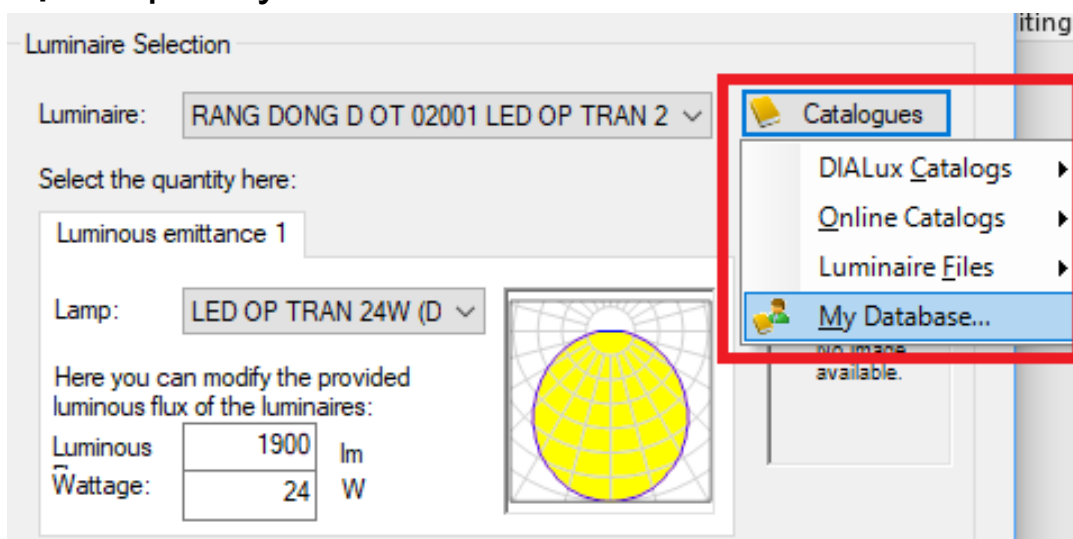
iting

Luminaire Selection

Luminaire: RANG DONG D OT 02001 LED OP TRAN 2

Catalogues

DIALux Catalogs

Online Catalogs

Luminaire Files

My Database...

Select the quantity here:

Luminous emittance 1

Lamp: LED OP TRAN 24W (D

No image available.

Here you can modify the provided luminous flux of the luminaires:

| Luminous | 1900 | lm |
|---|---|---|
| Wattage: | 24 | W |